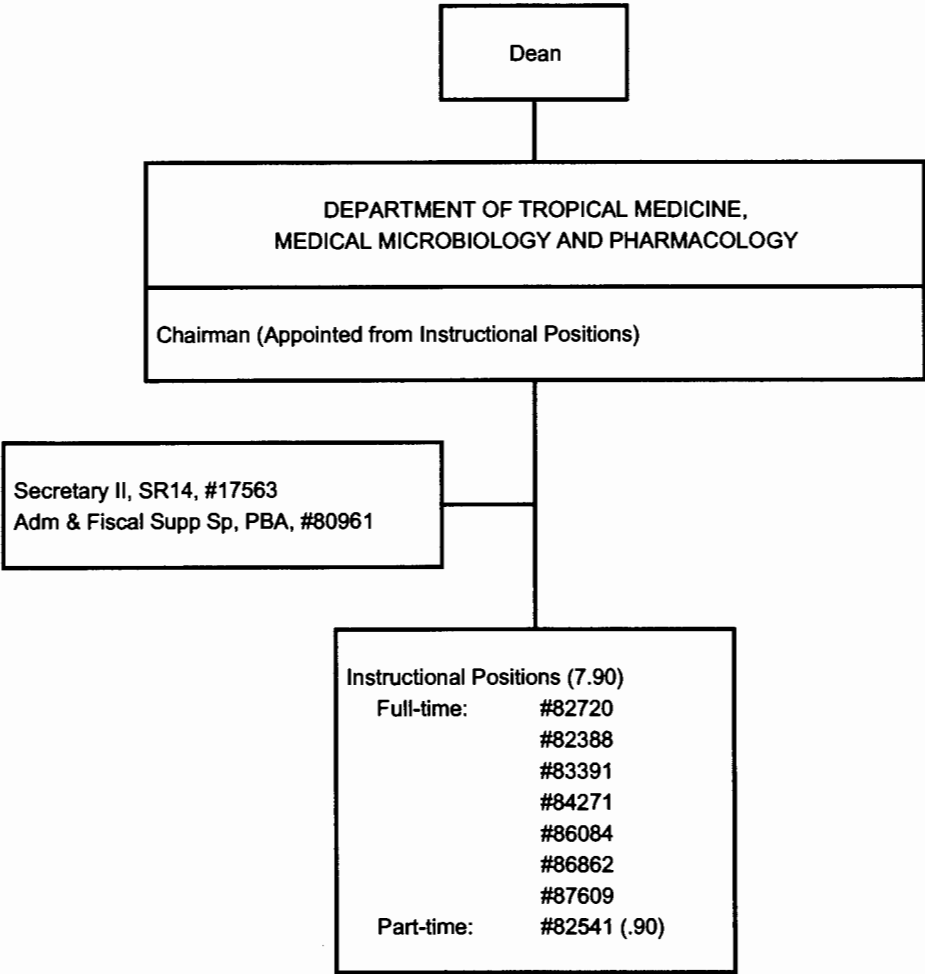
Dean

DEPARTMENT OF TROPICAL MEDICINE, MEDICAL MICROBIOLOGY AND PHARMACOLOGY

Chairman (Appointed from Instructional Positions)

Secretary II, SR14, #17563
Adm & Fiscal Supp Sp, PBA, #80961

Instructional Positions (7.90)
Full-time: #82720
#82388
#83391
#84271
#86084
#86862
#87609
Part-time: #82541 (.90)